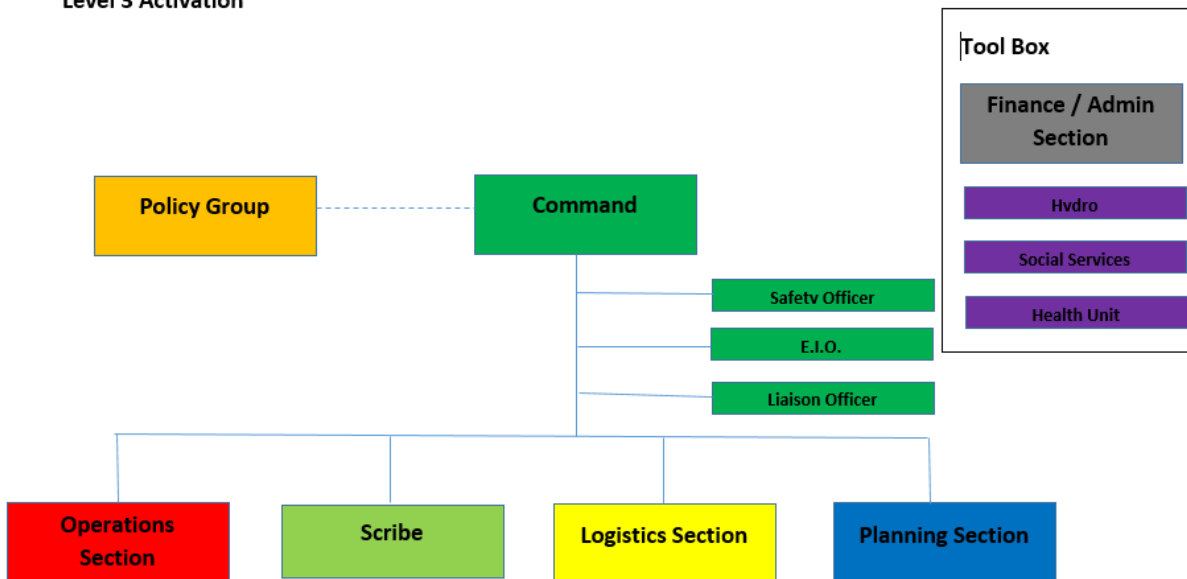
Level 3 Activation

Tool Box

Finance / Admin Section

Hydro

Social Services

Health Unit

Policy Group

Command

Safety Officer

E.I.O.

Liaison Officer

Operations Section

Scribe

Logistics Section

Planning Section